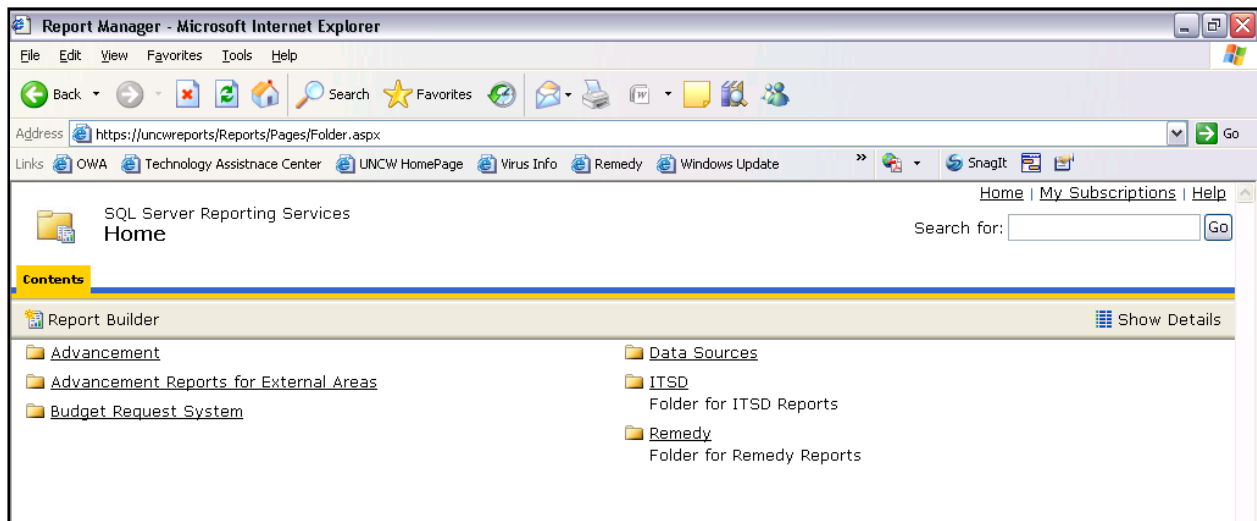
Report Manager - Microsoft Internet Explorer

File Edit View Favorites Tools Help

Back Search Favorites

Address https://uncwreports/Reports/Pages/Folder.aspx Go

Links OWA Technology Assistnace Center UNCW HomePage Virus Info Remedy Windows Update SnagIt

Home | My Subscriptions | Help

SQL Server Reporting Services
Home

Search for: Go

Contents

Report Builder

Show Details

Advancement

Advancement Reports for External Areas

Budget Request System

Data Sources

ITSD
Folder for ITSD Reports

Remedy
Folder for Remedy Reports